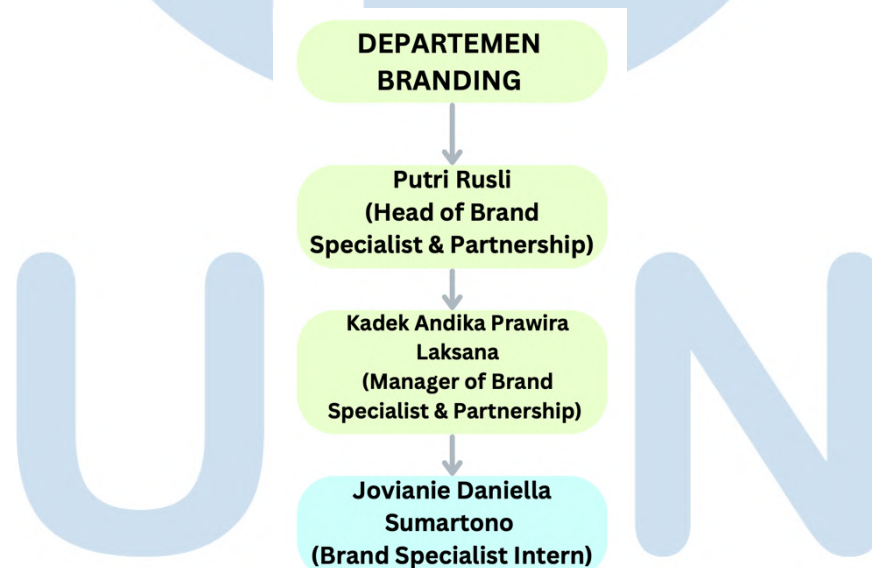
DEPARTEMEN BRANDING

Putri Rusli
(Head of Brand Specialist & Partnership)

Kadek Andika Prawira Laksana
(Manager of Brand Specialist & Partnership)

Jovianie Daniella Sumartono
(Brand Specialist Intern)